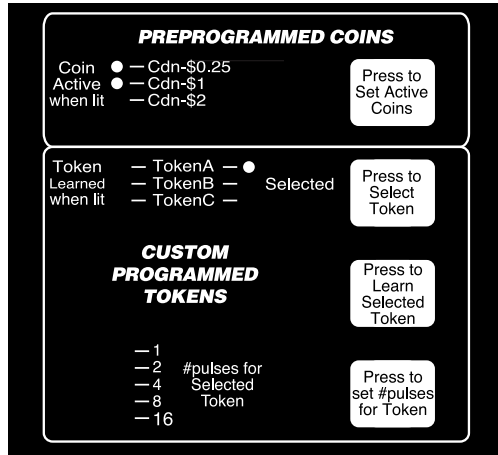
PREPROGRAMMED COINS

Coin Active when lit

— Cdn-\$0.25
— Cdn-\$1
— Cdn-\$2

Press to Set Active Coins

Token Learned when lit

— TokenA —
— TokenB —
— TokenC —

Selected

Press to Select Token

CUSTOM PROGRAMMED TOKENS

Press to Learn Selected Token

—1
—2
—4
—8
—16

#pulses for Selected Token

Press to set #pulses for Token